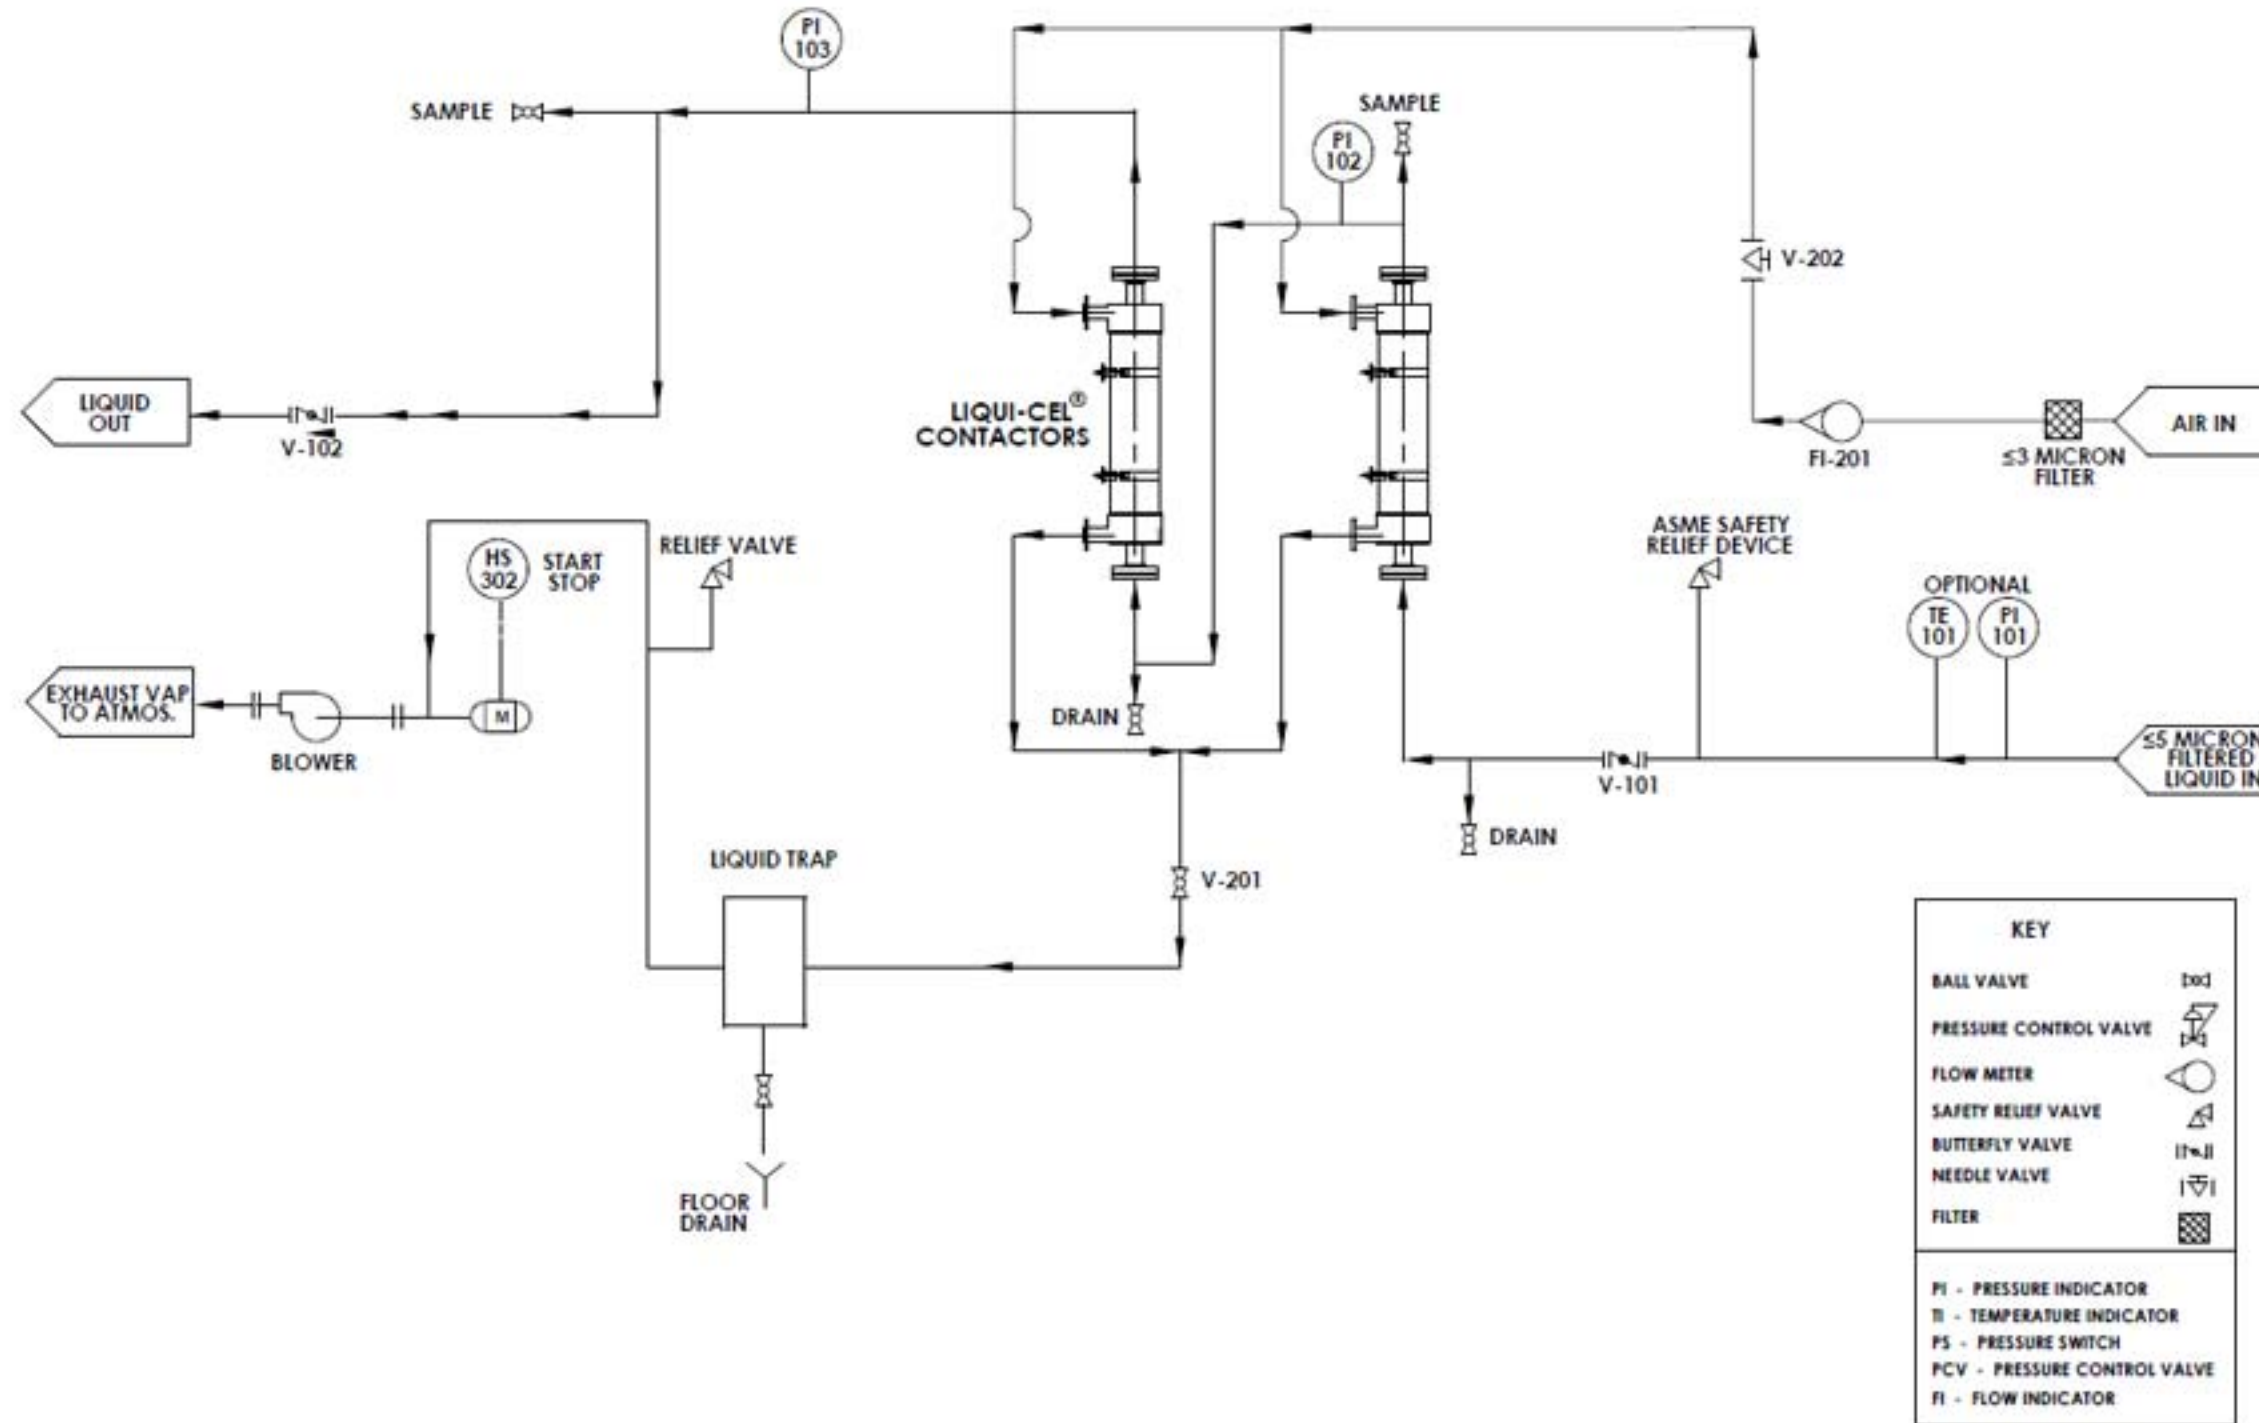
PI 103

SAMPLE

SAMPLE

PI 102

V-202

LIQUID OUT

V-102

LIQUI-CEL® CONTACTORS

FI-201

≤3 MICRON FILTER

AIR IN

HS 302

START STOP

RELIEF VALVE

ASME SAFETY RELIEF DEVICE

OPTIONAL

TE 101

PI 101

EXHAUST VAP TO ATMOS.

M

BLOWER

DRAIN

V-101

≤5 MICRON FILTERED LIQUID IN

DRAIN

LIQUID TRAP

V-201

FLOOR DRAIN

KEY

BALL VALVE

PRESSURE CONTROL VALVE

FLOW METER

SAFETY RELIEF VALVE

BUTTERFLY VALVE

NEEDLE VALVE

FILTER

PI - PRESSURE INDICATOR

TI - TEMPERATURE INDICATOR

PS - PRESSURE SWITCH

PCV - PRESSURE CONTROL VALVE

FI - FLOW INDICATOR